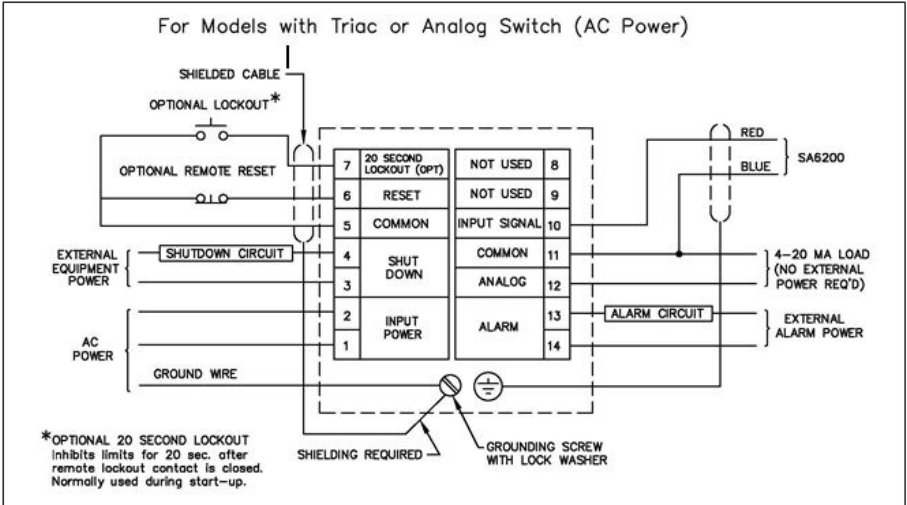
For Models with Triac or Analog Switch (AC Power)

SHIELDED CABLE

OPTIONAL LOCKOUT*

OPTIONAL REMOTE RESET

| 7 | 20 SECOND LOCKOUT (OPT) | NOT USED | 8 |
|---|---|---|---|
| 6 | RESET | NOT USED | 9 |
| 5 | COMMON | INPUT SIGNAL | 10 |
| 4 | SHUT DOWN | COMMON | 11 |
| 3 | | ANALOG | 12 |
| 2 | INPUT POWER | ALARM | 13 |
| 1 | | | 14 |

RED
BLUE
SA6200

EXTERNAL EQUIPMENT POWER

SHUTDOWN CIRCUIT

4-20 MA LOAD (NO EXTERNAL POWER REQ'D)

ALARM CIRCUIT

EXTERNAL ALARM POWER

AC POWER

GROUND WIRE

*OPTIONAL 20 SECOND LOCKOUT Inhibits limits for 20 sec. after remote lockout contact is closed. Normally used during start-up.

SHIELDING REQUIRED

GROUNDING SCREW WITH LOCK WASHER